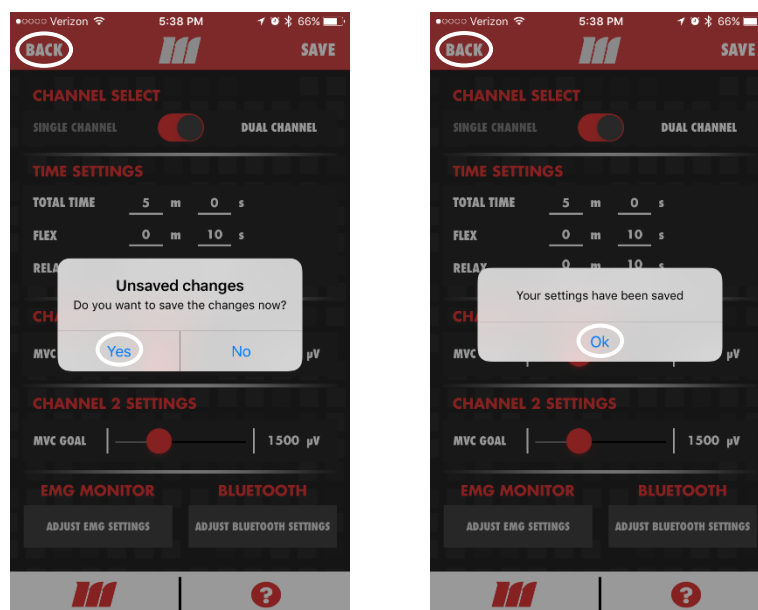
●○○○○ Verizon 5:38 PM 66%

BACK SAVE

CHANNEL SELECT

SINGLE CHANNEL DUAL CHANNEL

TIME SETTINGS

TOTAL TIME 5 m 0 s

FLEX 0 m 10 s

RELA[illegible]

CHA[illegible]

MVC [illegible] µV

Unsaved changes

Do you want to save the changes now?

Yes No

CHANNEL 2 SETTINGS

MVC GOAL 1500 µV

EMG MONITOR BLUETOOTH

ADJUST EMG SETTINGS ADJUST BLUETOOTH SETTINGS

?

●○○○○ Verizon 5:38 PM 66%

BACK SAVE

CHANNEL SELECT

SINGLE CHANNEL DUAL CHANNEL

TIME SETTINGS

TOTAL TIME 5 m 0 s

FLEX 0 m 10 s

RELA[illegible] 0 m 10 s

CHA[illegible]

MVC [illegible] µV

Your settings have been saved

Ok

CHANNEL 2 SETTINGS

MVC GOAL 1500 µV

EMG MONITOR BLUETOOTH

ADJUST EMG SETTINGS ADJUST BLUETOOTH SETTINGS

?